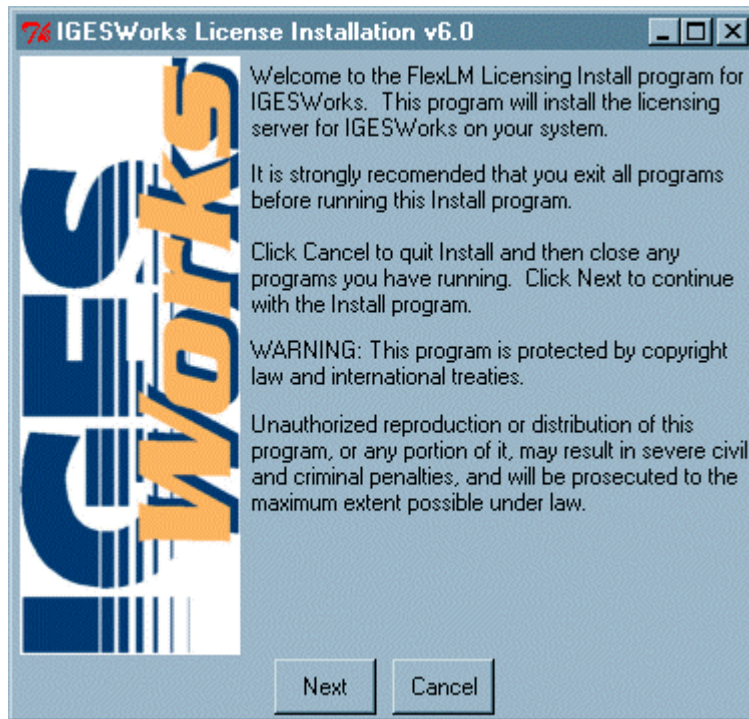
Tk IGESWorks License Installation v6.0

IGES Works

Welcome to the FlexLM Licensing Install program for IGESWorks. This program will install the licensing server for IGESWorks on your system.

It is strongly recomended that you exit all programs before running this Install program.

Click Cancel to quit Install and then close any programs you have running. Click Next to continue with the Install program.

WARNING: This program is protected by copyright law and international treaties.

Unauthorized reproduction or distribution of this program, or any portion of it, may result in severe civil and criminal penalties, and will be prosecuted to the maximum extent possible under law.

Next Cancel